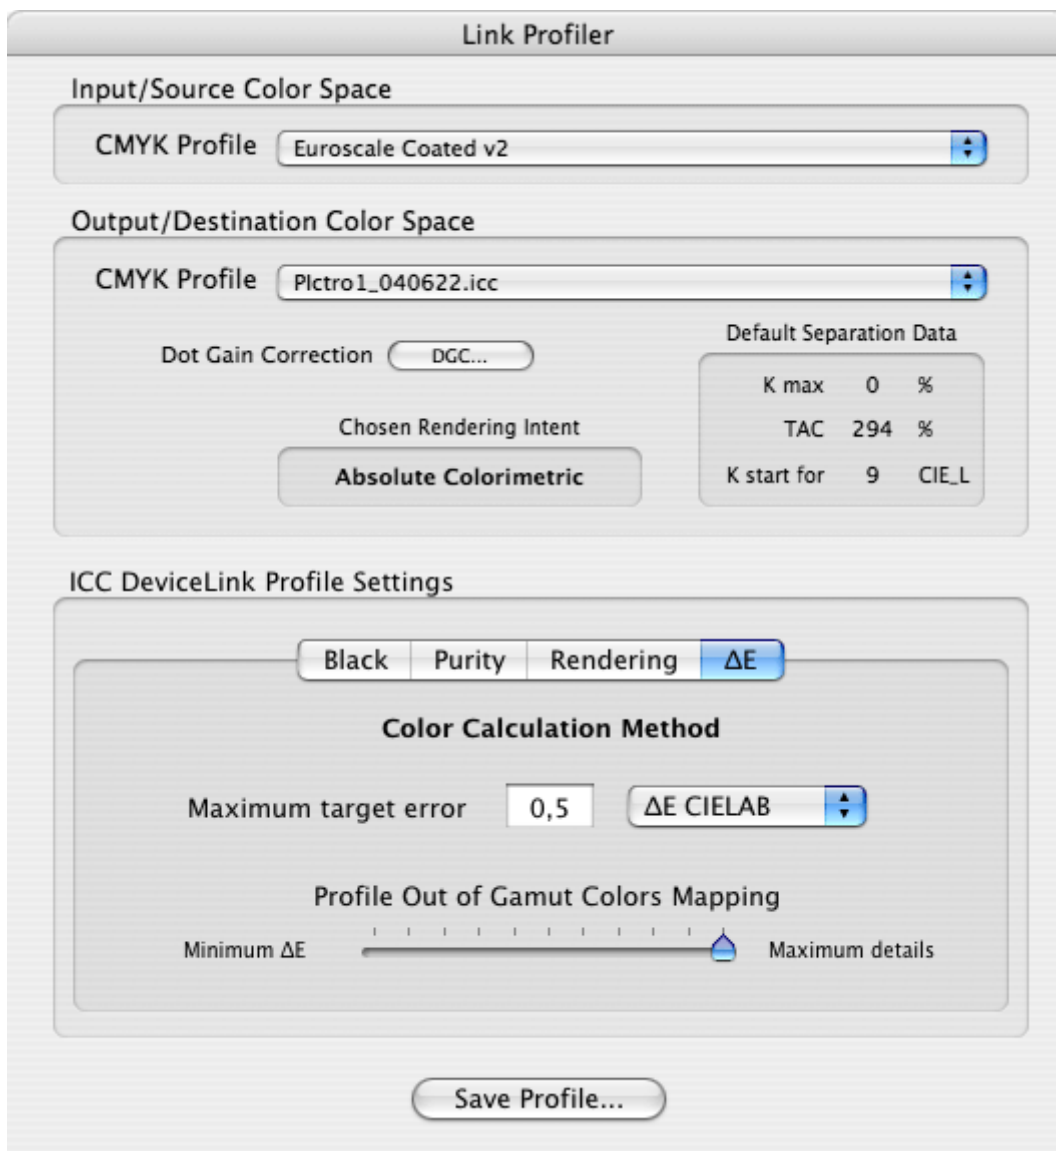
Link Profiler

Input/Source Color Space

CMYK Profile Euroscale Coated v2

Output/Destination Color Space

CMYK Profile Plctro1_040622.icc

Dot Gain Correction DGC...

Default Separation Data

K max 0 %

TAC 294 %

K start for 9 CIE_L

Chosen Rendering Intent

Absolute Colorimetric

ICC DeviceLink Profile Settings

Black | Purity | Rendering | ΔE

Color Calculation Method

Maximum target error 0,5 ΔE CIELAB

Profile Out of Gamut Colors Mapping

Minimum ΔE Maximum details

Save Profile...